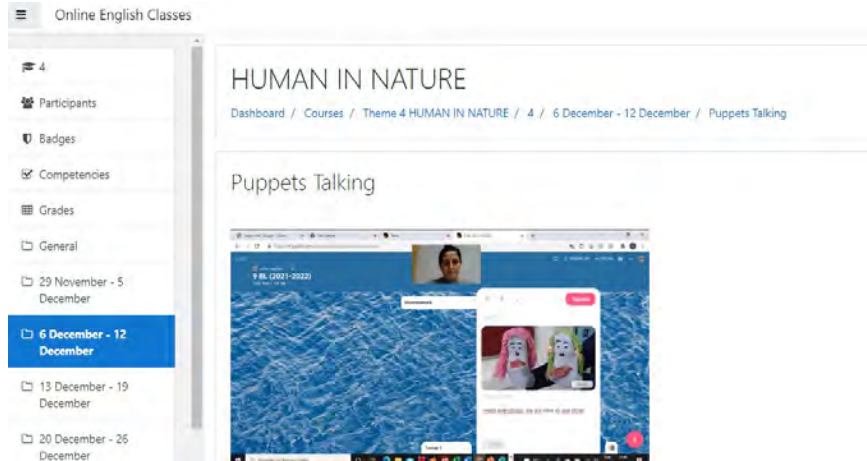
Online English Classes

4

Participants

Badges

Competencies

Grades

General

29 November - 5 December

6 December - 12 December

13 December - 19 December

20 December - 26 December

HUMAN IN NATURE

Dashboard / Courses / Theme 4 HUMAN IN NATURE / 4 / 6 December - 12 December / Puppets Talking

Puppets Talking

9 BL (2021-2022)

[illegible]